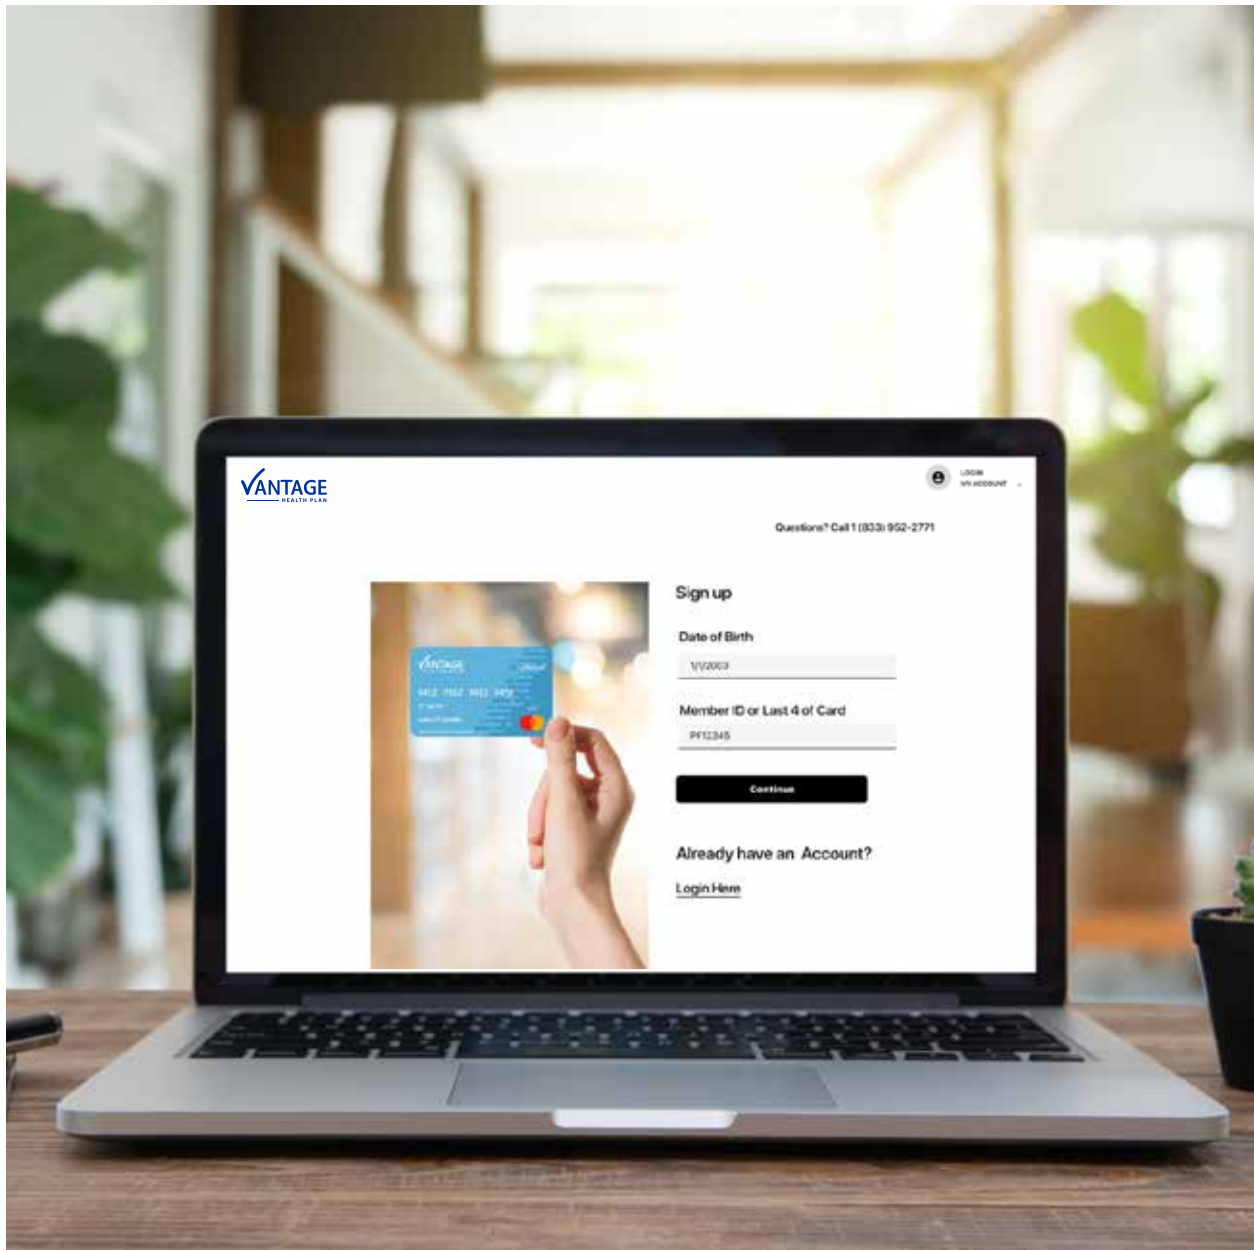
VANTAGE
HEALTH PLAN

LOGIN
MY ACCOUNT

Questions? Call 1 (833) 952-2771

VANTAGE

Sign up

Date of Birth

1/1/2003

Member ID or Last 4 of Card

PF12345

Continue

Already have an Account?

Login Here